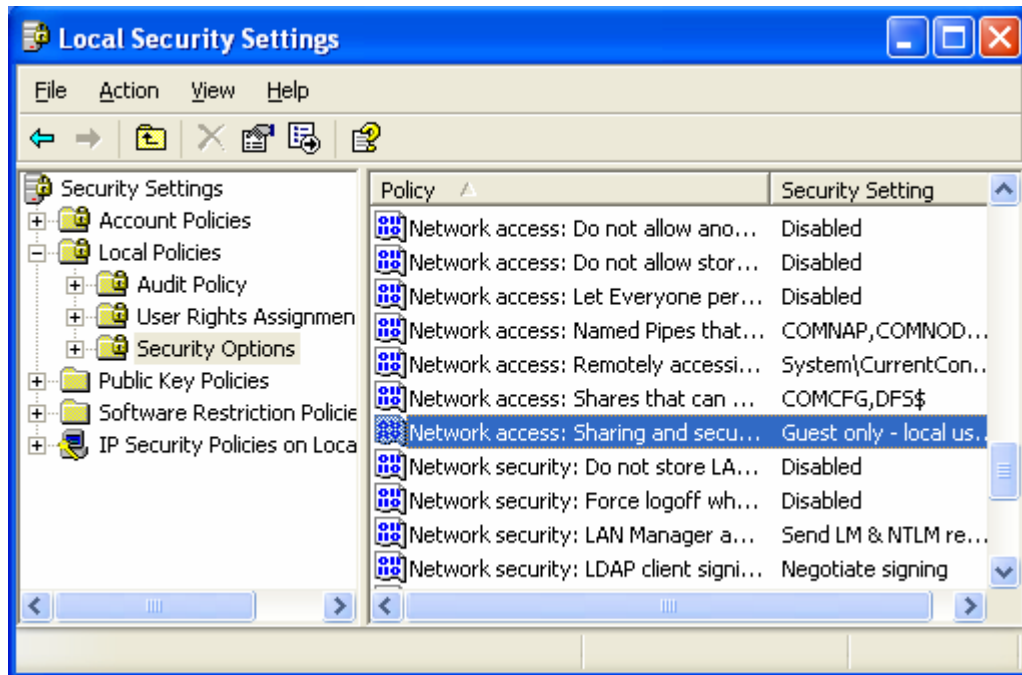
Local Security Settings

File Action View Help

Security Settings
Account Policies
Local Policies
Audit Policy
User Rights Assignmen
Security Options
Public Key Policies
Software Restriction Policie
IP Security Policies on Loca

| Policy | Security Setting |
|---|---|
| Network access: Do not allow ano... | Disabled |
| Network access: Do not allow stor... | Disabled |
| Network access: Let Everyone per... | Disabled |
| Network access: Named Pipes that... | COMNAP,COMNOD... |
| Network access: Remotely accessi... | System\CurrentCon... |
| Network access: Shares that can ... | COMCFG,DFS$ |
| Network access: Sharing and secu... | Guest only - local us... |
| Network security: Do not store LA... | Disabled |
| Network security: Force logoff wh... | Disabled |
| Network security: LAN Manager a... | Send LM & NTLM re... |
| Network security: LDAP client signi... | Negotiate signing |